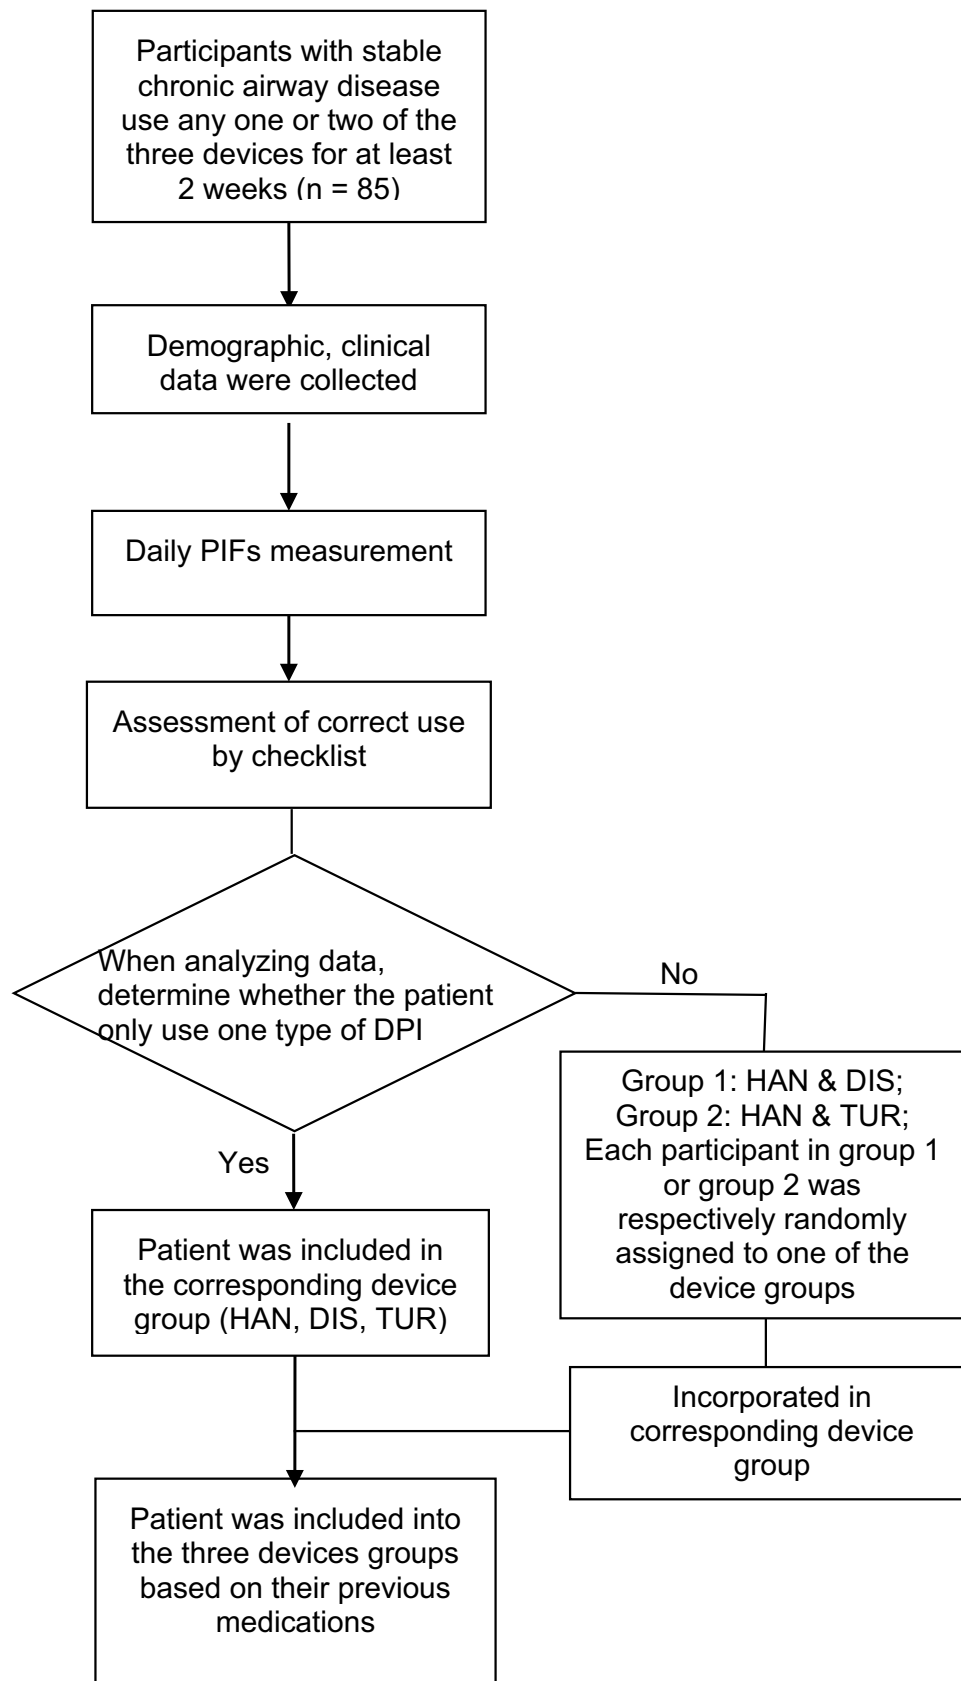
Participants with stable chronic airway disease use any one or two of the three devices for at least 2 weeks (n = 85)

Demographic, clinical data were collected

Daily PIFs measurement

Assessment of correct use by checklist

When analyzing data, determine whether the patient only use one type of DPI

No

Group 1: HAN & DIS;
Group 2: HAN & TUR;
Each participant in group 1 or group 2 was respectively randomly assigned to one of the device groups

Yes

Patient was included in the corresponding device group (HAN, DIS, TUR)

Incorporated in corresponding device group

Patient was included into the three devices groups based on their previous medications